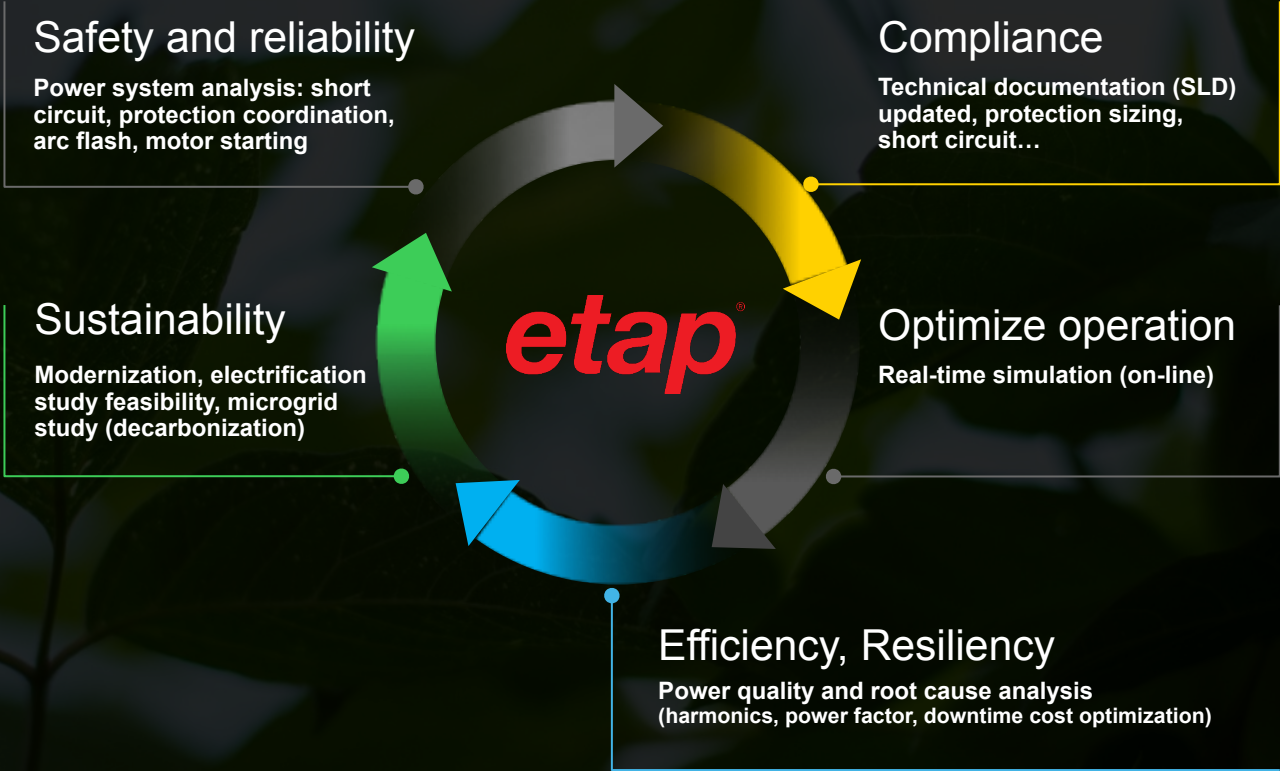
Safety and reliability

Power system analysis: short circuit, protection coordination, arc flash, motor starting

Compliance

Technical documentation (SLD) updated, protection sizing, short circuit…

Sustainability

Modernization, electrification study feasibility, microgrid study (decarbonization)

etap®

Optimize operation

Real-time simulation (on-line)

Efficiency, Resiliency

Power quality and root cause analysis (harmonics, power factor, downtime cost optimization)